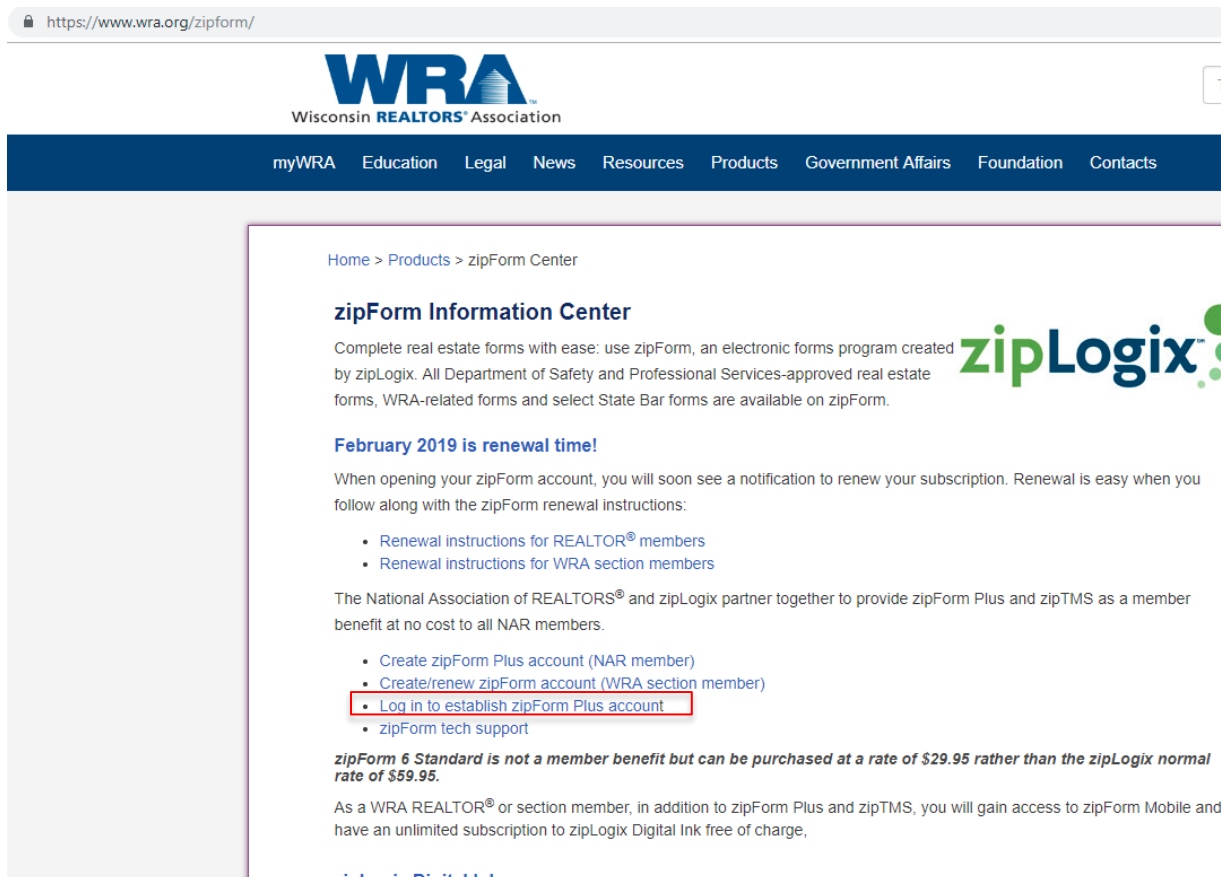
https://www.wra.org/zipform/

WRA
Wisconsin REALTORS® Association

myWRA Education Legal News Resources Products Government Affairs Foundation Contacts

Home > Products > zipForm Center

zipForm Information Center

zipLogix

Complete real estate forms with ease: use zipForm, an electronic forms program created by zipLogix. All Department of Safety and Professional Services-approved real estate forms, WRA-related forms and select State Bar forms are available on zipForm.

February 2019 is renewal time!

When opening your zipForm account, you will soon see a notification to renew your subscription. Renewal is easy when you follow along with the zipForm renewal instructions:

- Renewal instructions for REALTOR® members
- Renewal instructions for WRA section members

The National Association of REALTORS® and zipLogix partner together to provide zipForm Plus and zipTMS as a member benefit at no cost to all NAR members.

- Create zipForm Plus account (NAR member)
- Create/renew zipForm account (WRA section member)
- Log in to establish zipForm Plus account
- zipForm tech support

*zipForm 6 Standard is not a member benefit but can be purchased at a rate of $29.95 rather than the zipLogix normal rate of $59.95.*

As a WRA REALTOR® or section member, in addition to zipForm Plus and zipTMS, you will gain access to zipForm Mobile and have an unlimited subscription to zipLogix Digital Ink free of charge,

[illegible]